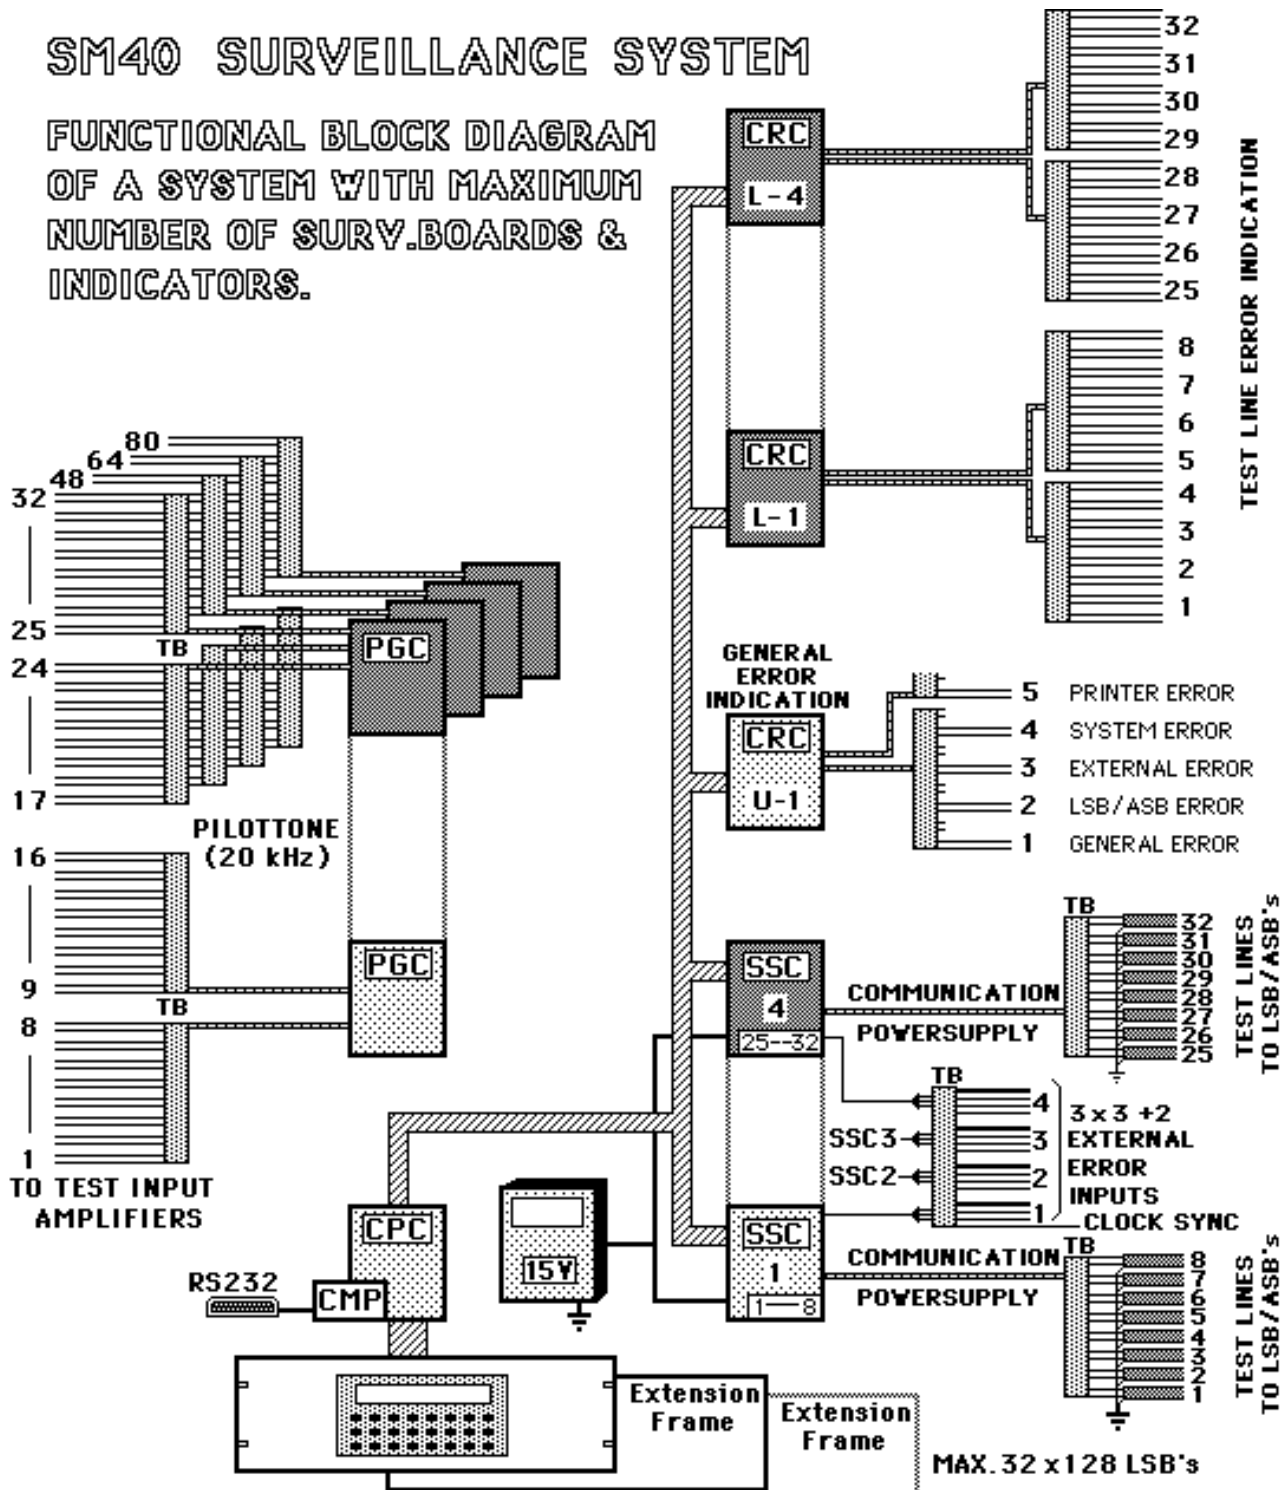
SM40 SURVEILLANCE SYSTEM

FUNCTIONAL BLOCK DIAGRAM OF A SYSTEM WITH MAXIMUM NUMBER OF SURV.BOARDS & INDICATORS.

CRC
L-4

32
31
30
29
28
27
26
25

CRC
L-1

8
7
6
5
4
3
2
1

TEST LINE ERROR INDICATION

80
64
48
32
25
TB
24
17

PGC

PILOTTONE (20 kHz)

16
9
TB
8
1
TO TEST INPUT AMPLIFIERS

PGC

GENERAL ERROR INDICATION
CRC
U-1

5 PRINTER ERROR
4 SYSTEM ERROR
3 EXTERNAL ERROR
2 LSB/ASB ERROR
1 GENERAL ERROR

SSC
4
25--32

COMMUNICATION
POWERSUPPLY

TB
32
31
30
29
28
27
26
25

TEST LINES TO LSB/ASB's

TB
4
3
2
1
SSC3
SSC2
3 x 3 +2
EXTERNAL
ERROR
INPUTS
CLOCK SYNC

CPC
RS232
CMP

15V

SSC
1
1—8

COMMUNICATION
POWERSUPPLY
TB
8
7
6
5
4
3
2
1

TEST LINES TO LSB/ASB's

Extension Frame
Extension Frame

MAX. 32 x128 LSB's